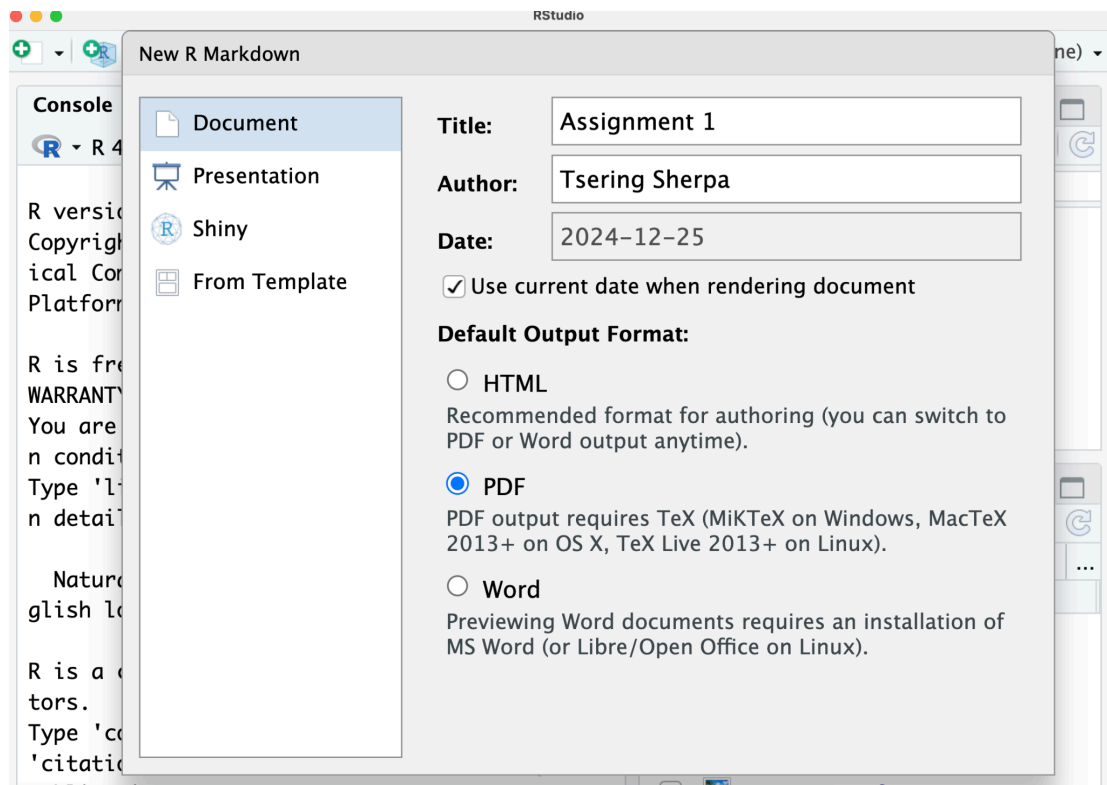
RStudio

ne)

Console

R 4

R versi
Copyrigh
ical Con
Platforn

R is fre
WARRANTY
You are
n condit
Type 'li
n detail

Natur
glish lo

R is a
tors.
Type 'co
'citatio

New R Markdown

Document
Presentation
Shiny
From Template

Title: Assignment 1
Author: Tsering Sherpa
Date: 2024-12-25

Use current date when rendering document

Default Output Format:

HTML
Recommended format for authoring (you can switch to PDF or Word output anytime).

PDF
PDF output requires TeX (MiKTeX on Windows, MacTeX 2013+ on OS X, TeX Live 2013+ on Linux).

Word
Previewing Word documents requires an installation of MS Word (or Libre/Open Office on Linux).